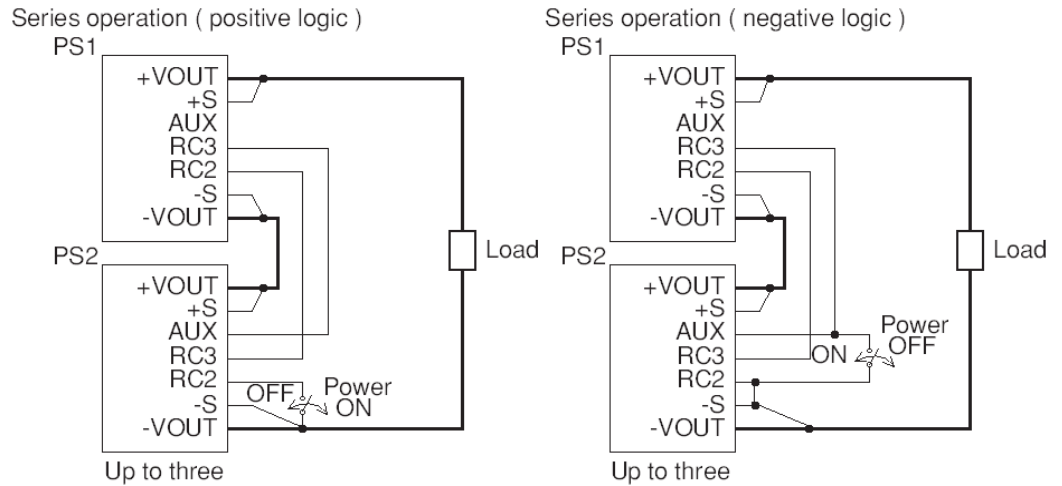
Series operation ( positive logic )

PS1
+VOUT
+S
AUX
RC3
RC2
-S
-VOUT

Load

PS2
+VOUT
+S
AUX
RC3
RC2
-S
-VOUT

OFF
Power
ON

Up to three

Series operation ( negative logic )

PS1
+VOUT
+S
AUX
RC3
RC2
-S
-VOUT

Load

PS2
+VOUT
+S
AUX
RC3
RC2
-S
-VOUT

ON
Power
OFF

Up to three